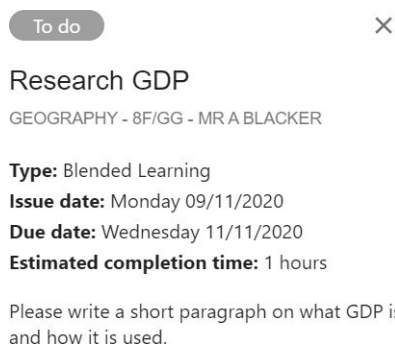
To do

×

Research GDP

GEOGRAPHY - 8F/GG - MR A BLACKER

**Type:** Blended Learning
**Issue date:** Monday 09/11/2020
**Due date:** Wednesday 11/11/2020
**Estimated completion time:** 1 hours

Please write a short paragraph on what GDP i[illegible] and how it is used.